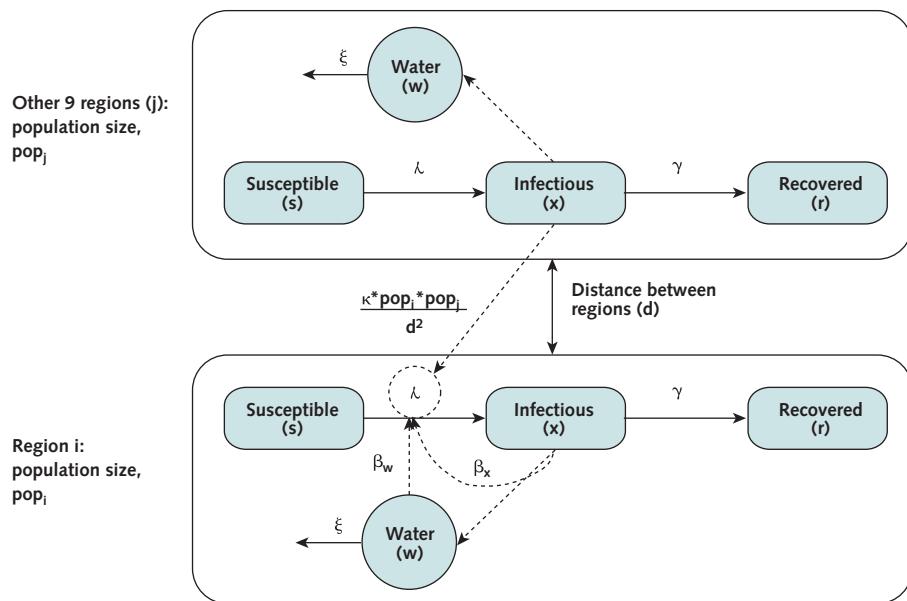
Other 9 regions (j): population size, $pop_j$

$\xi$

Water (w)

Susceptible (s)

$\lambda$

Infectious (x)

$\gamma$

Recovered (r)

$\frac{\kappa * pop_i * pop_j}{d^2}$

Distance between regions (d)

Region i: population size, $pop_i$

Susceptible (s)

$\lambda$

Infectious (x)

$\gamma$

Recovered (r)

$\beta_w$

$\beta_x$

$\xi$

Water (w)